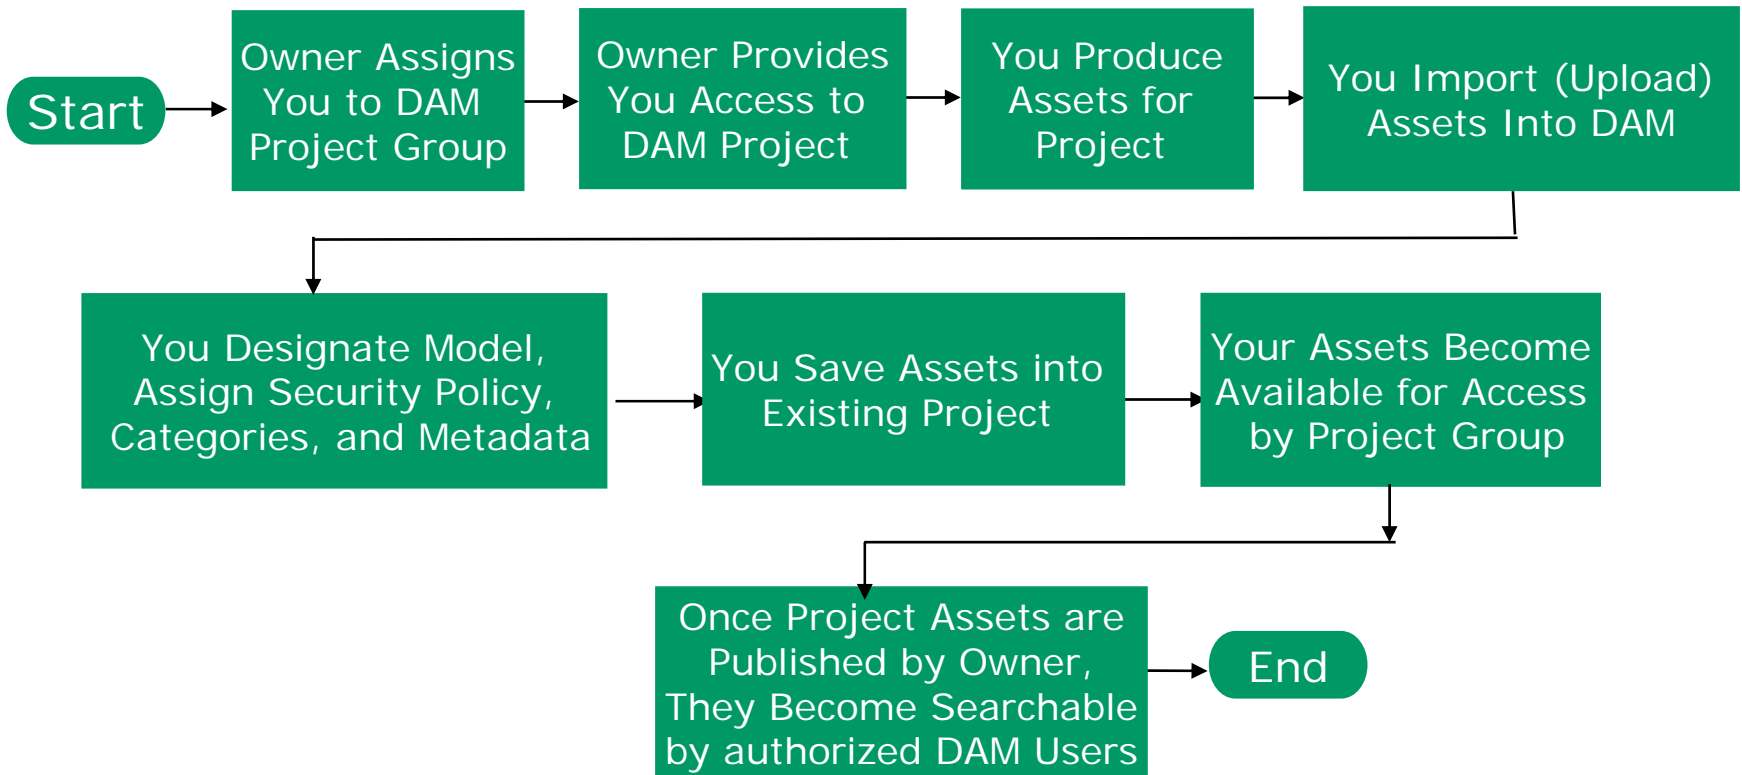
Start

Owner Assigns You to DAM Project Group

Owner Provides You Access to DAM Project

You Produce Assets for Project

You Import (Upload) Assets Into DAM

You Designate Model, Assign Security Policy, Categories, and Metadata

You Save Assets into Existing Project

Your Assets Become Available for Access by Project Group

Once Project Assets are Published by Owner, They Become Searchable by authorized DAM Users

End